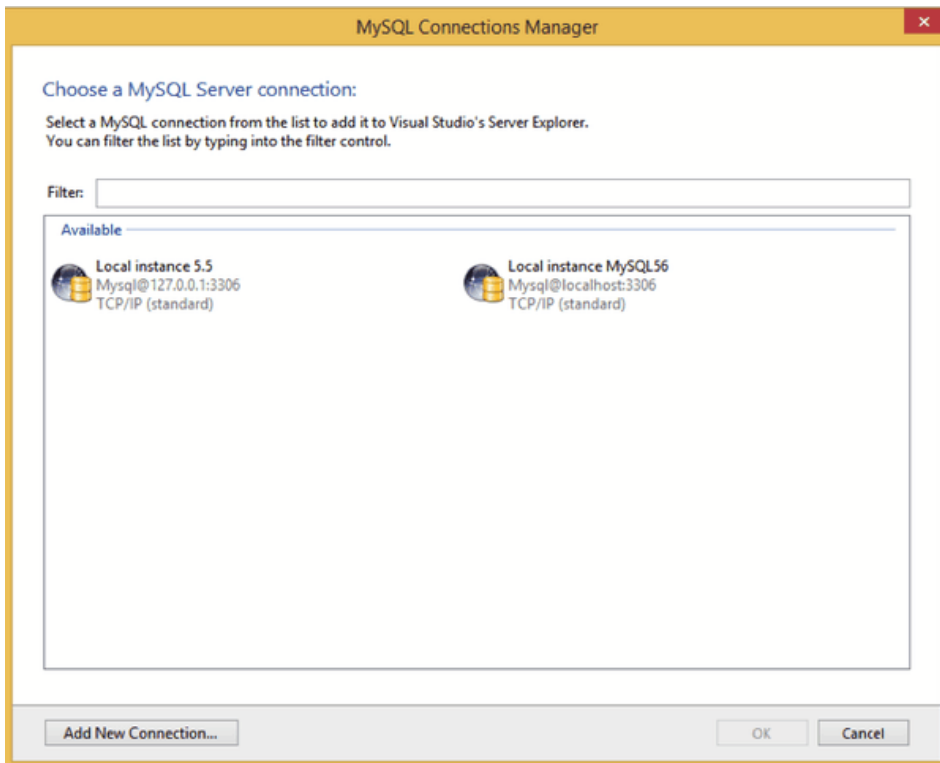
MySQL Connections Manager

Choose a MySQL Server connection:

Select a MySQL connection from the list to add it to Visual Studio's Server Explorer.
You can filter the list by typing into the filter control.

Filter:

Available

Local instance 5.5
Mysql@127.0.0.1:3306
TCP/IP (standard)

Local instance MySQL56
Mysql@localhost:3306
TCP/IP (standard)

Add New Connection...

OK

Cancel